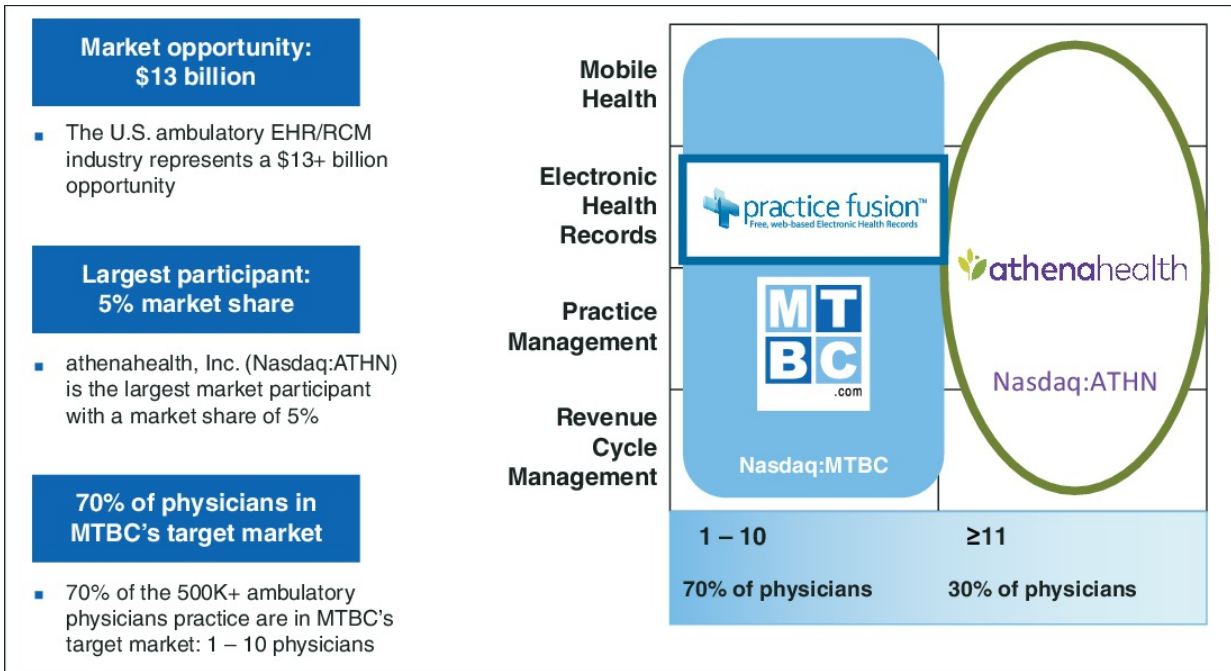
Market opportunity:
$13 billion

- The U.S. ambulatory EHR/RCM industry represents a $13+ billion opportunity

Largest participant:
5% market share

- athenahealth, Inc. (Nasdaq:ATHN) is the largest market participant with a market share of 5%

70% of physicians in MTBC's target market

- 70% of the 500K+ ambulatory physicians practice are in MTBC's target market: 1 – 10 physicians

Mobile Health

Electronic Health Records

Practice Management

Revenue Cycle Management

practice fusion™
Free, web-based Electronic Health Records

MT
BC
.com

Nasdaq:MTBC

athenahealth

Nasdaq:ATHN

1 – 10

70% of physicians

≥11

30% of physicians